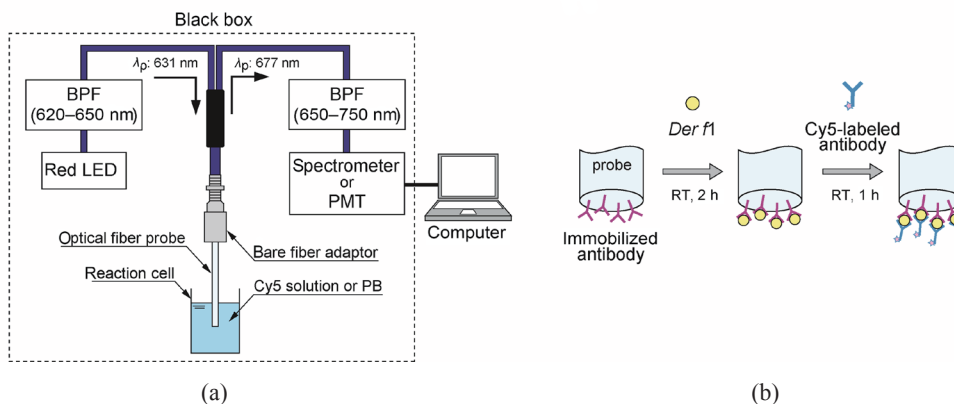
Black box

$\lambda_P$: 631 nm

$\lambda_P$: 677 nm

BPF (620–650 nm)

BPF (650–750 nm)

Red LED

Spectrometer or PMT

Computer

Optical fiber probe

Bare fiber adaptor

Reaction cell

Cy5 solution or PB

(a)

*Der f*1

Cy5-labeled antibody

probe

RT, 2 h

RT, 1 h

Immobilized antibody

(b)